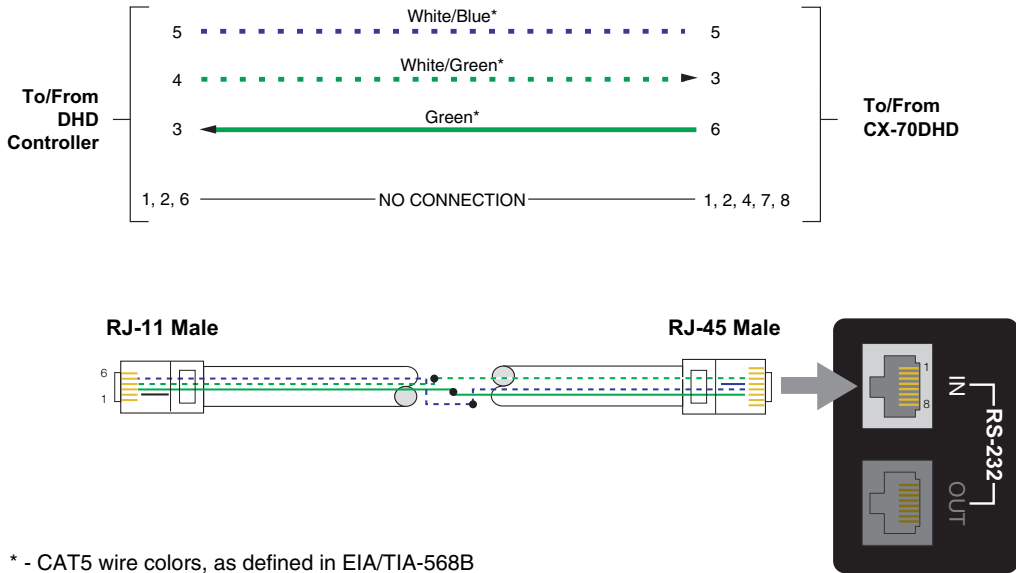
To/From DHD Controller

5 White/Blue* 5

4 White/Green* 3

3 Green* 6

1, 2, 6 NO CONNECTION 1, 2, 4, 7, 8

To/From CX-70DHD

RJ-11 Male

RJ-45 Male

6

1

1

8

IN

RS-232

OUT

* - CAT5 wire colors, as defined in EIA/TIA-568B